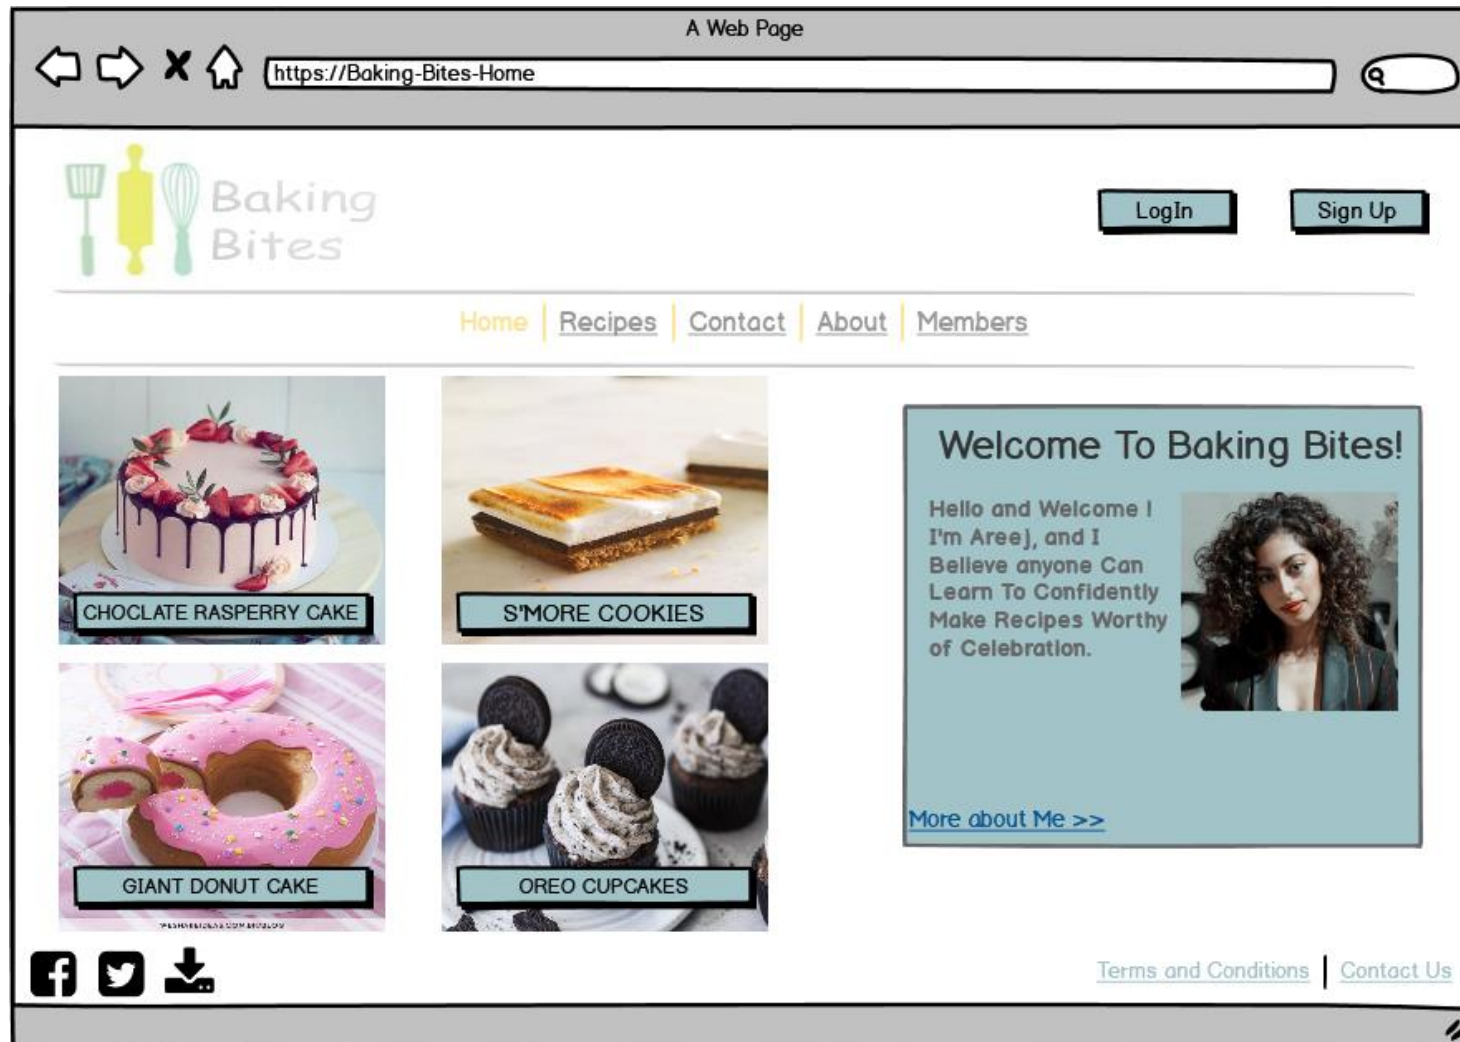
A Web Page

https://Baking-Bites-Home

Baking Bites

LogIn

Sign Up

Home | Recipes | Contact | About | Members

CHOCLATE RASPERRY CAKE

S'MORE COOKIES

GIANT DONUT CAKE

OREO CUPCAKES

Welcome To Baking Bites!

Hello and Welcome ! I'm Areej, and I Believe anyone Can Learn To Confidently Make Recipes Worthy of Celebration.

More about Me >>

Terms and Conditions | Contact Us